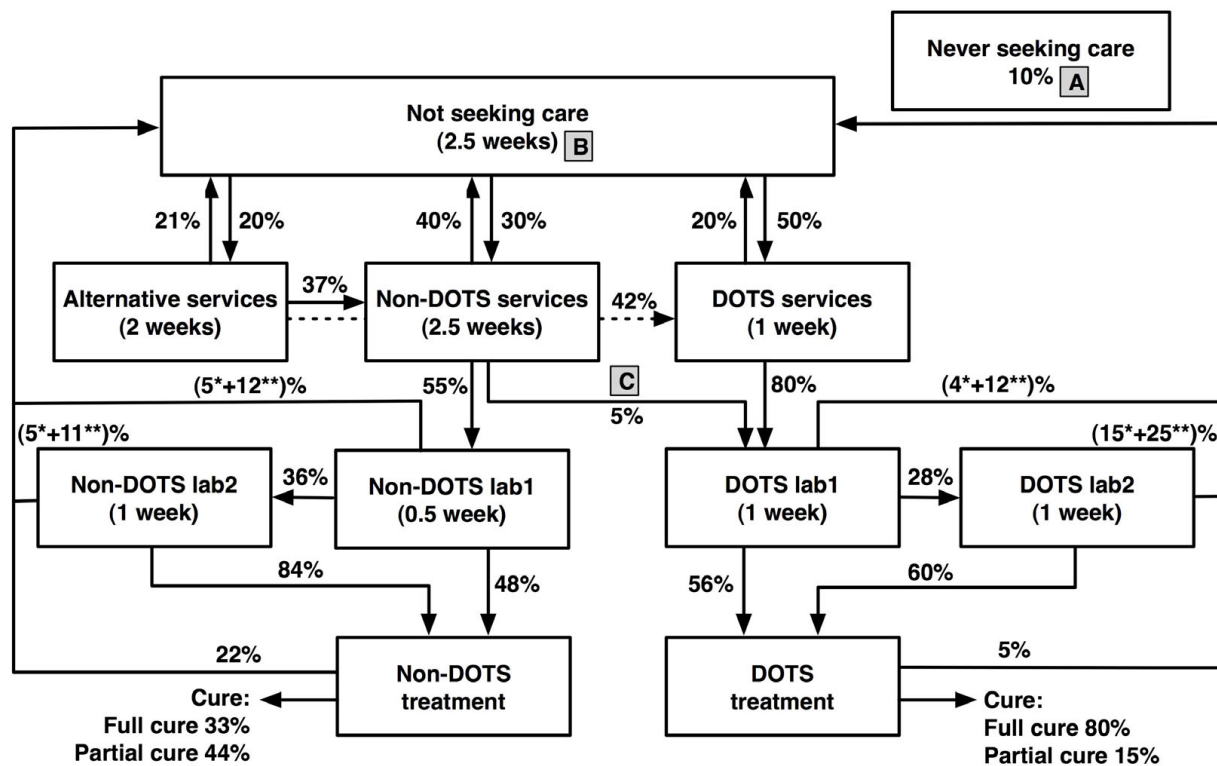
Never seeking care
10% A

Not seeking care
(2.5 weeks) B

21%
20%
40%
30%
20%
50%

Alternative services
(2 weeks)

37%

Non-DOTS services
(2.5 weeks)

42%

DOTS services
(1 week)

(5*+12**)%
55%
C
5%
80%
(4*+12**)%

(5*+11**)%
(15*+25**)%

Non-DOTS lab2
(1 week)

36%

Non-DOTS lab1
(0.5 week)

DOTS lab1
(1 week)

28%

DOTS lab2
(1 week)

84%
48%
56%
60%

22%

Non-DOTS
treatment

DOTS
treatment

5%

Cure:
Full cure 33%
Partial cure 44%

Cure:
Full cure 80%
Partial cure 15%